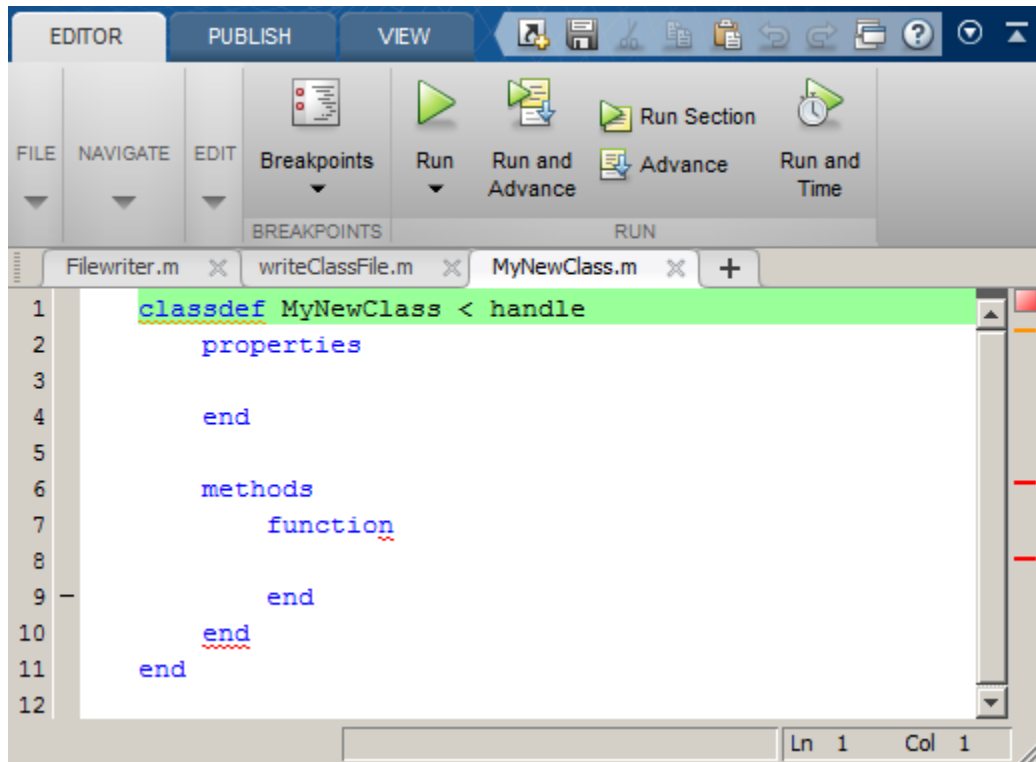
EDITOR PUBLISH VIEW

FILE NAVIGATE EDIT Breakpoints BREAKPOINTS Run Run and Advance Run Section Advance Run and Time RUN

Filewriter.m writeClassFile.m MyNewClass.m +

1 classdef MyNewClass < handle
2 properties
3
4 end
5
6 methods
7 function
8
9 – end
10 end
11 end
12

Ln 1 Col 1